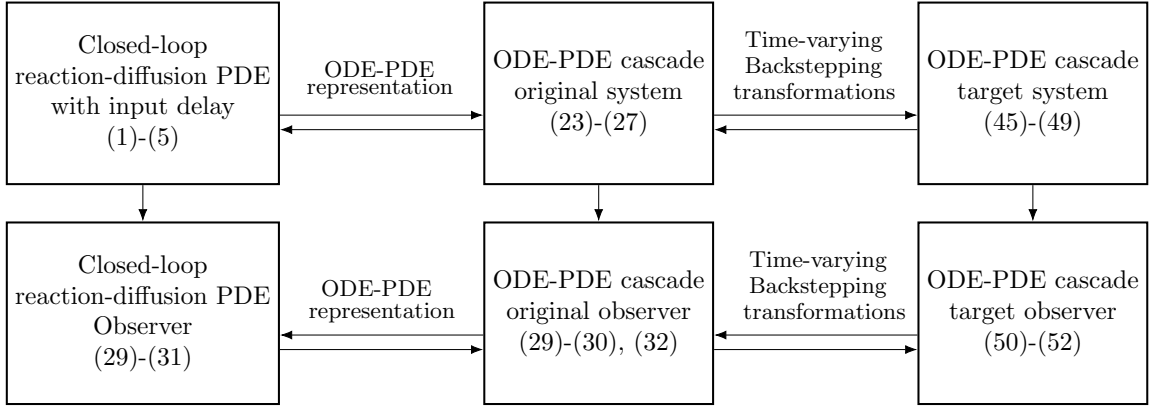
Closed-loop reaction-diffusion PDE with input delay (1)-(5)

ODE-PDE representation

ODE-PDE cascade original system (23)-(27)

Time-varying Backstepping transformations

ODE-PDE cascade target system (45)-(49)

Closed-loop reaction-diffusion PDE Observer (29)-(31)

ODE-PDE representation

ODE-PDE cascade original observer (29)-(30), (32)

Time-varying Backstepping transformations

ODE-PDE cascade target observer (50)-(52)